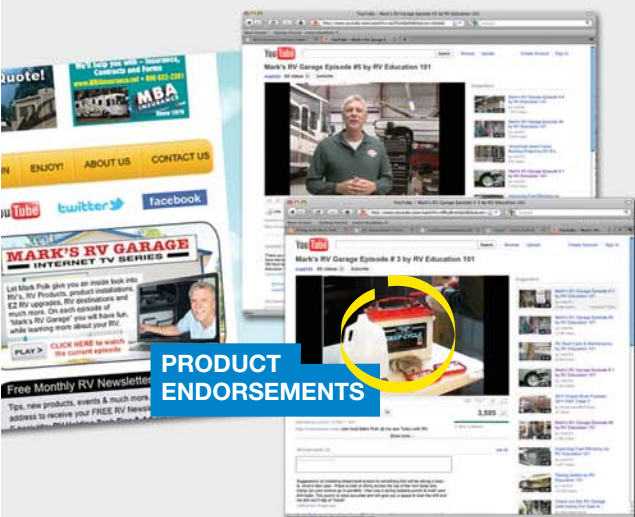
Quote!

We'll help you with - Insurance, Contracts and Forms

MBA INSURANCE

Since 1976

N

ENJOY!

ABOUT US

CONTACT US

YouTube

twitter

facebook

MARK'S RV GARAGE

INTERNET TV SERIES

Let Mark Polk give you an inside look into RV's, RV Products, product installations, RV upgrades, RV destinations and much more. On each episode of "Mark's RV Garage" you will have fun, while learning more about your RV.

PLAY

CLICK HERE to watch the current episode

Free Monthly RV Newsletter

Tips, new products, events & much more. address to receive your FREE RV News

YouTube

Mark's RV Garage Episode #5 by RV Education 101

YouTube

Mark's RV Garage Episode # 3 by RV Education 101

PRODUCT ENDORSEMENTS

DEEP CYCLE

3,595